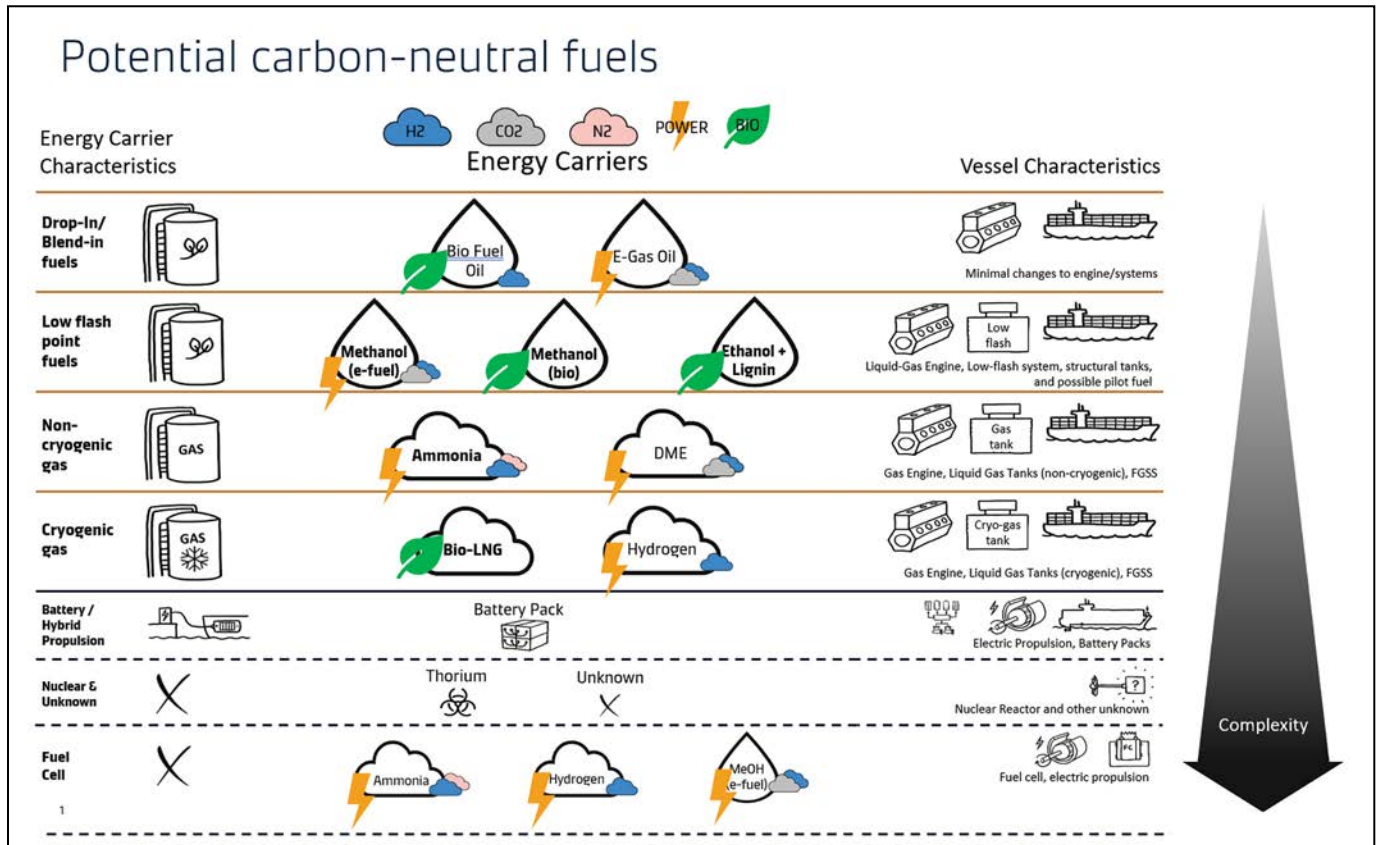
Potential carbon-neutral fuels

Energy Carrier Characteristics

H2 CO2 N2 POWER BIO

Energy Carriers

Vessel Characteristics

Drop-In/ Blend-in fuels

Bio Fuel Oil

E-Gas Oil

Minimal changes to engine/systems

Low flash point fuels

Methanol (e-fuel)

Methanol (bio)

Ethanol + Lignin

Low flash

Liquid-Gas Engine, Low-flash system, structural tanks, and possible pilot fuel

Non-cryogenic gas

GAS

Ammonia

DME

Gas tank

Gas Engine, Liquid Gas Tanks (non-cryogenic), FGSS

Cryogenic gas

GAS

Bio-LNG

Hydrogen

Cryo-gas tank

Gas Engine, Liquid Gas Tanks (cryogenic), FGSS

Battery / Hybrid Propulsion

Battery Pack

Electric Propulsion, Battery Packs

Nuclear & Unknown

Thorium

Unknown

?

Nuclear Reactor and other unknown

Complexity

Fuel Cell

Ammonia

Hydrogen

MeOH (e-fuel)

FC

Fuel cell, electric propulsion

1